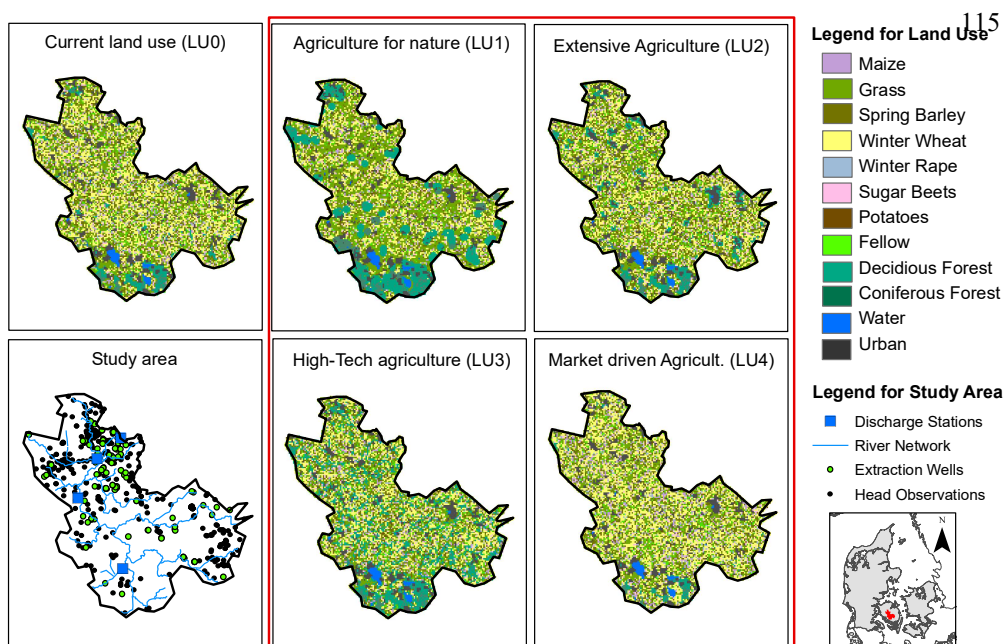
115

Current land use (LU0)

Agriculture for nature (LU1)

Extensive Agriculture (LU2)

Legend for Land Use
Maize
Grass
Spring Barley
Winter Wheat
Winter Rape
Sugar Beets
Potatoes
Fellow
Decidious Forest
Coniferous Forest
Water
Urban

Study area

High-Tech agriculture (LU3)

Market driven Agricult. (LU4)

Legend for Study Area
Discharge Stations
River Network
Extraction Wells
Head Observations

N